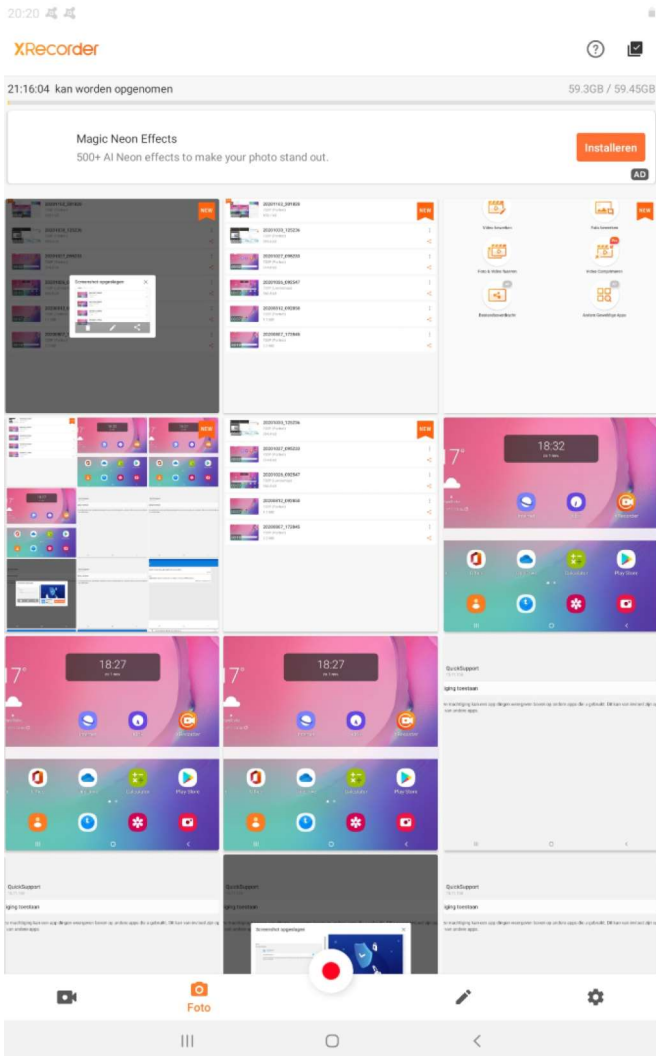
20:20

XRecorder

21:16:04 kan worden opgenomen

59.3GB / 59.45GB

Magic Neon Effects

500+ AI Neon effects to make your photo stand out.

Installeren

AD

NEW

NEW

NEW

NEW

NEW

18:32

18:27

18:27

QuickSupport

QuickSupport

QuickSupport

QuickSupport

Play Store

Play Store

Play Store

Foto